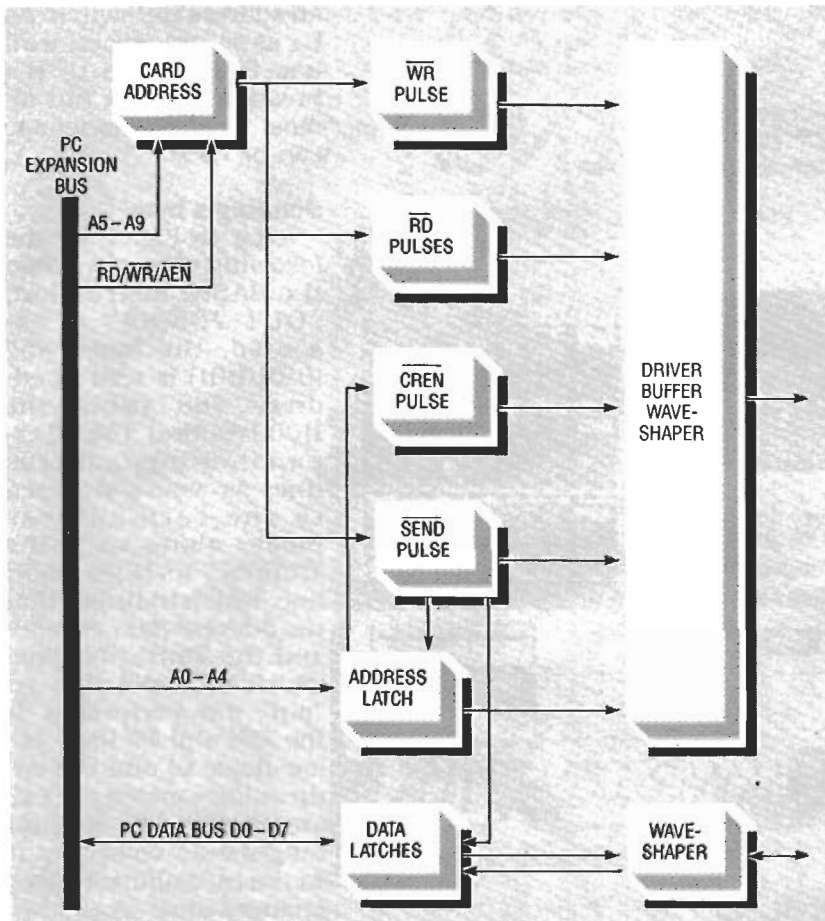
CARD ADDRESS

PC EXPANSION BUS

A5 – A9

$\overline{RD}/\overline{WR}/\overline{AEN}$

$\overline{WR}$ PULSE

$\overline{RD}$ PULSES

$\overline{CREN}$ PULSE

$\overline{SEND}$ PULSE

DRIVER BUFFER WAVE-SHAPER

A0 – A4

ADDRESS LATCH

PC DATA BUS D0 – D7

DATA LATCHES

WAVE-SHAPER